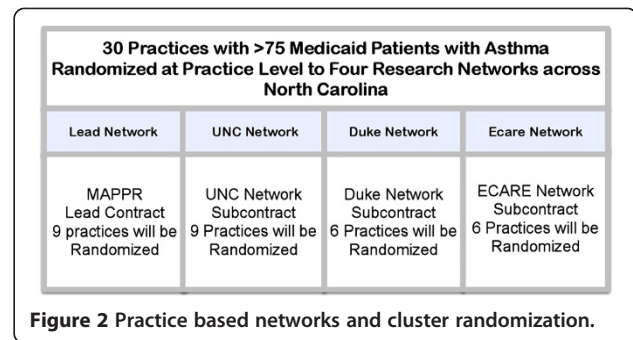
30 Practices with >75 Medicaid Patients with Asthma Randomized at Practice Level to Four Research Networks across North Carolina

| Lead Network | UNC Network | Duke Network | Ecare Network |
|---|---|---|---|
| MAPPR Lead Contract 9 practices will be Randomized | UNC Network Subcontract 9 Practices will be Randomized | Duke Network Subcontract 6 Practices will be Randomized | ECARE Network Subcontract 6 Practices will be Randomized |

Figure 2 Practice based networks and cluster randomization.